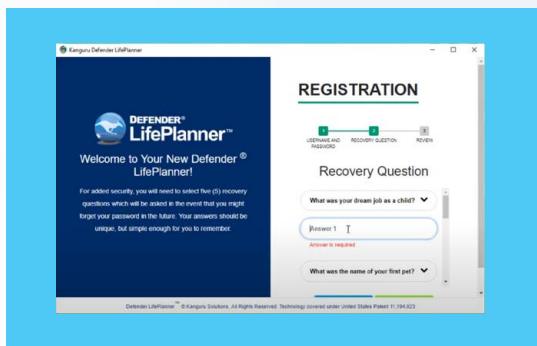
Kanguru Defender LifePlanner

DEFENDER® LifePlanner™

Welcome to Your New Defender ® LifePlanner!

For added security, you will need to select five (5) recovery questions which will be asked in the event that you might forget your password in the future. Your answers should be unique, but simple enough for you to remember.

REGISTRATION

1 USERNAME AND PASSWORD
2 RECOVERY QUESTION
3 REVIEW

Recovery Question

What was your dream job as a child?

Answer 1

Answer is required

What was the name of your first pet?

Defender LifePlanner™ © Kanguru Solutions. All Rights Reserved. Technology covered under United States Patent 11,194,923